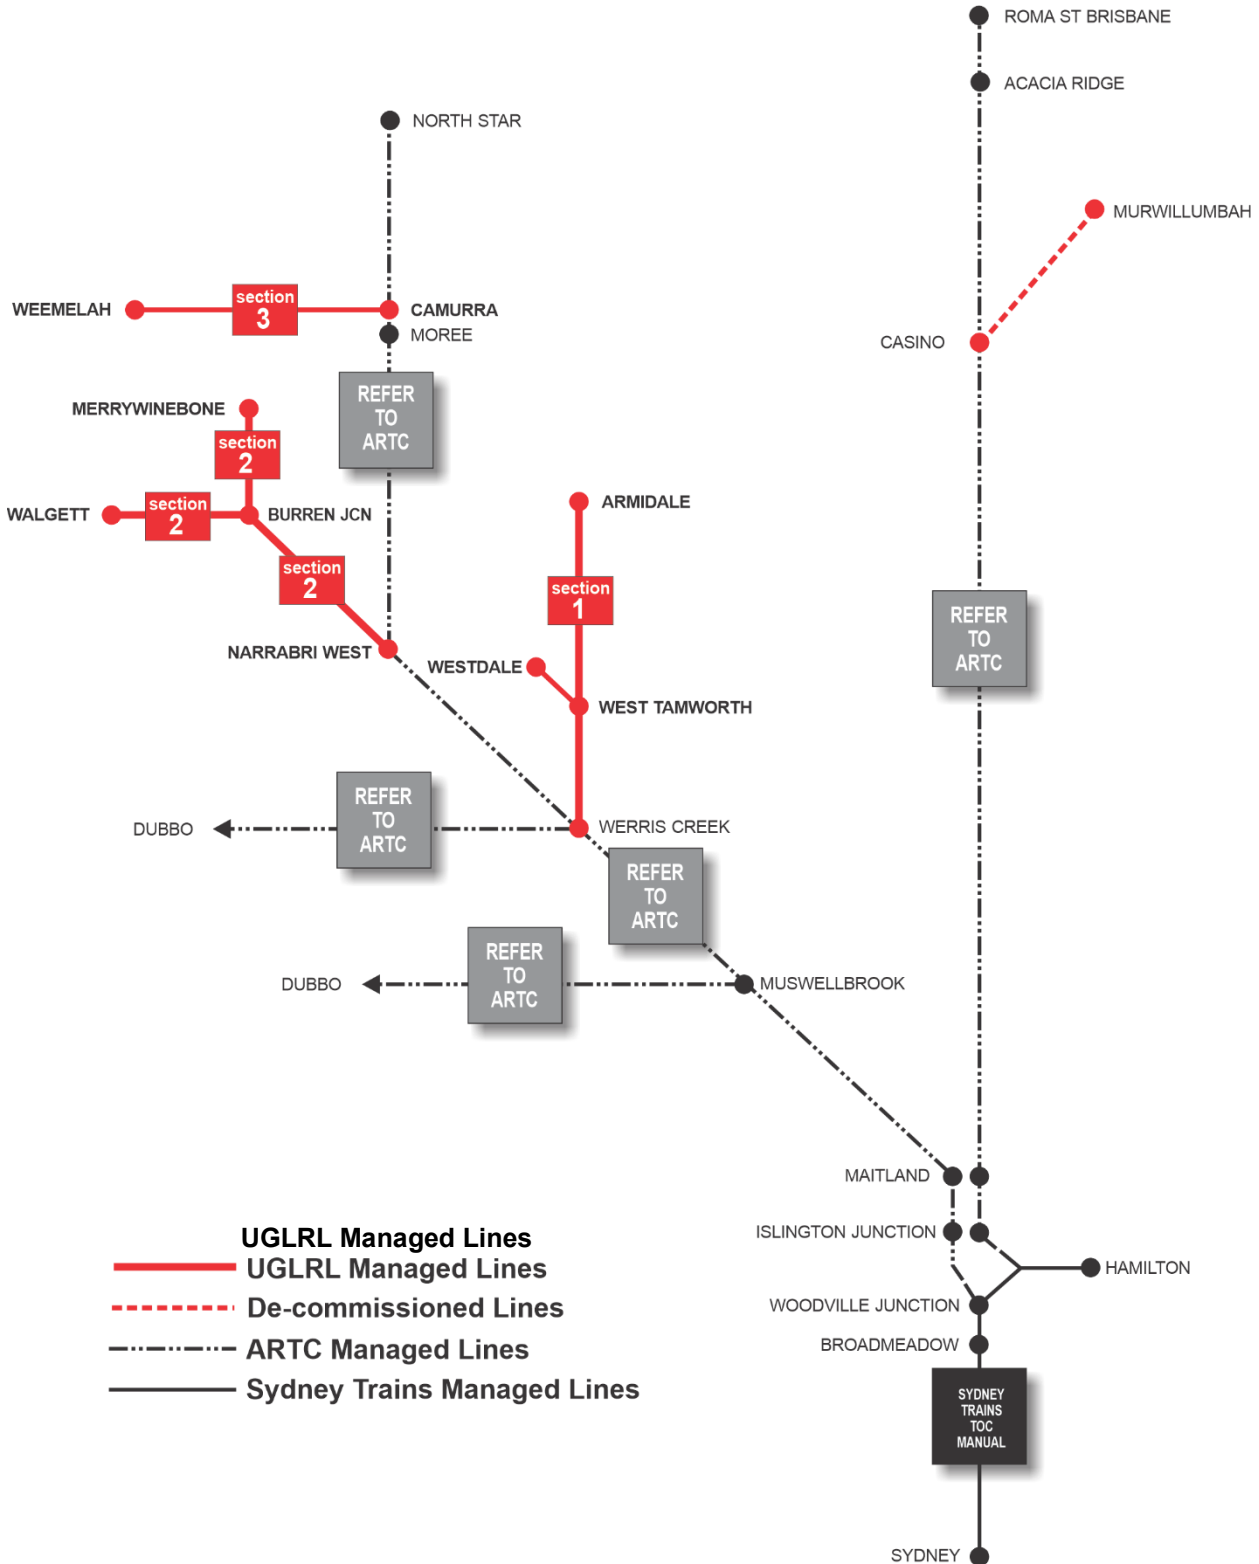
ROMA ST BRISBANE

ACACIA RIDGE

NORTH STAR

MURWILLUMBAH

WEEMELAH

section 3

CAMURRA

MOREE

CASINO

REFER TO ARTC

MERRYWINEBONE

section 2

WALGETT

section 2

BURREN JCN

ARMIDALE

section 2

section 1

REFER TO ARTC

NARRABRI WEST

WESTDALE

WEST TAMWORTH

REFER TO ARTC

DUBBO

WERRIS CREEK

REFER TO ARTC

REFER TO ARTC

DUBBO

MUSWELLBROOK

MAITLAND

ISLINGTON JUNCTION

HAMILTON

UGLRL Managed Lines

UGLRL Managed Lines

De-commissioned Lines

ARTC Managed Lines

Sydney Trains Managed Lines

WOODVILLE JUNCTION

BROADMEADOW

SYDNEY TRAINS TOC MANUAL

SYDNEY